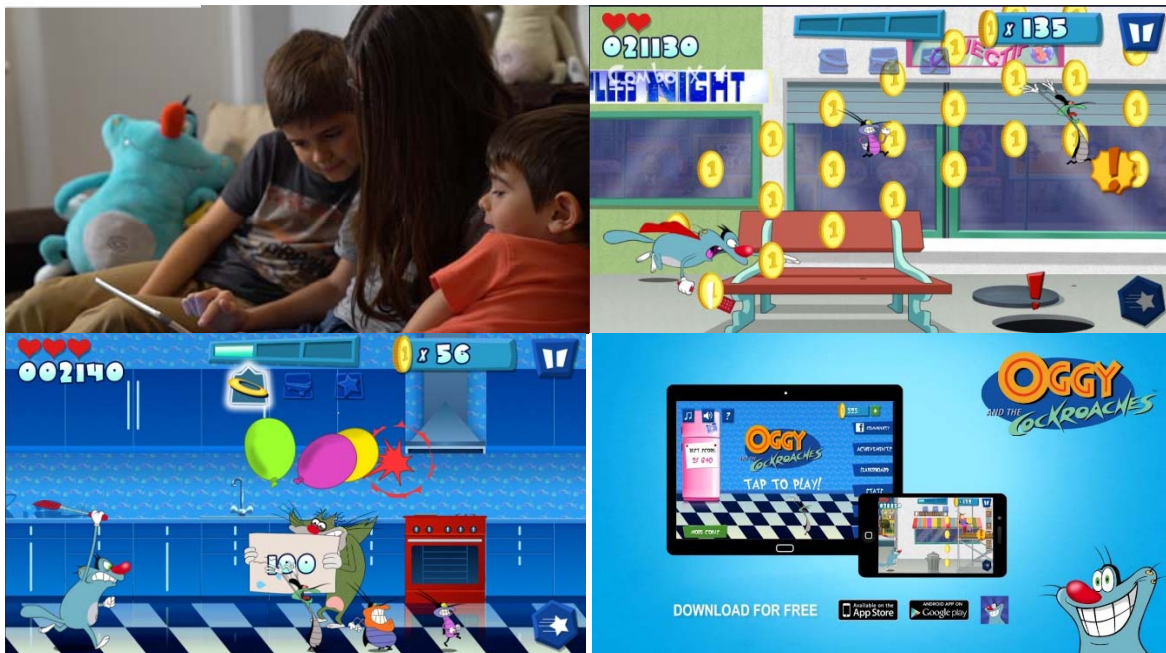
021130
x 135
Combo x4
LESS NIGHT
1
002140
x 56
100
OGGY AND THE COCKROACHES
OGGY AND THE COCKROACHES
TAP TO PLAY!
BEST SCORE
ACHIEVEMENTS
LEADERBOARD
STATS
MORE COINS
DOWNLOAD FOR FREE
Available on the App Store
ANDROID APP ON Google play